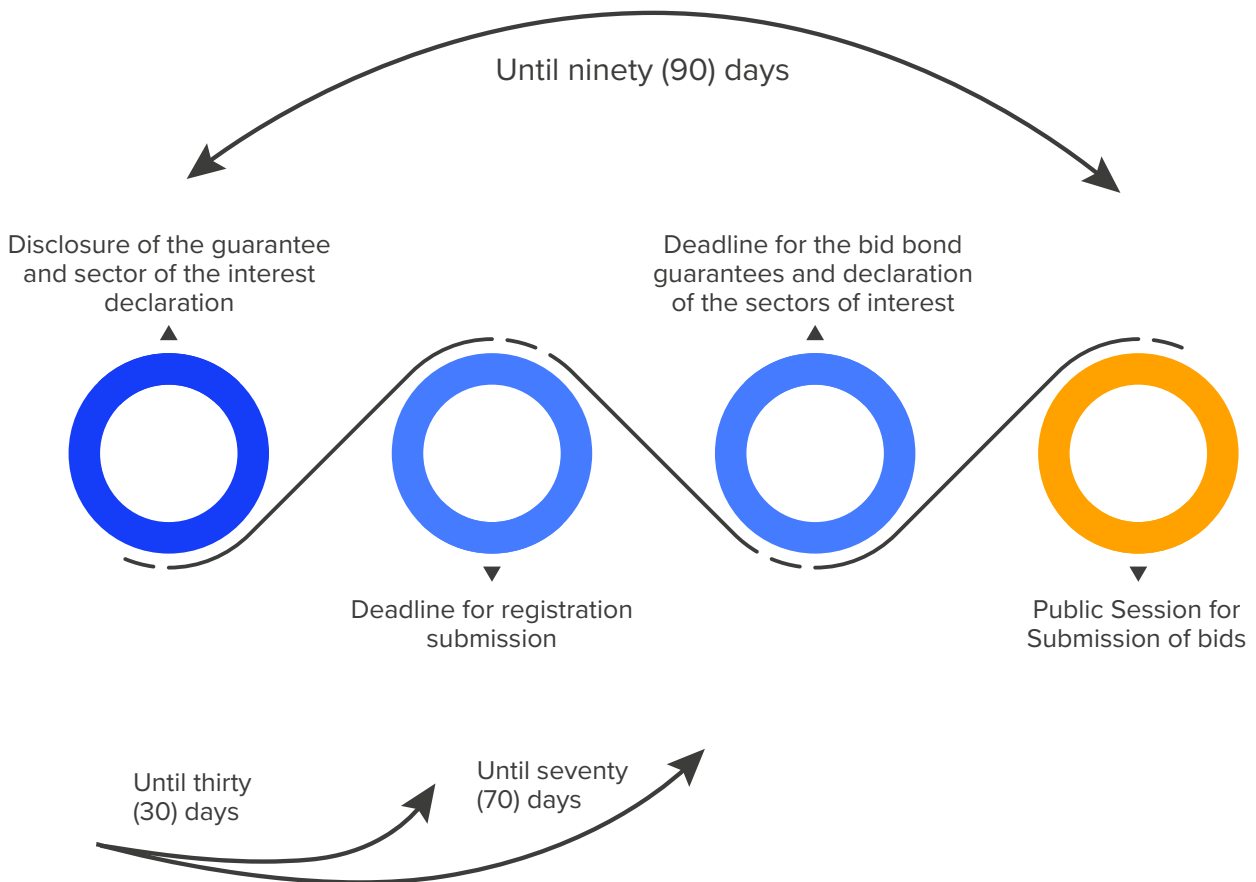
Until ninety (90) days

Disclosure of the guarantee and sector of the interest declaration

Deadline for the bid bond guarantees and declaration of the sectors of interest

Deadline for registration submission

Public Session for Submission of bids

Until thirty (30) days

Until seventy (70) days